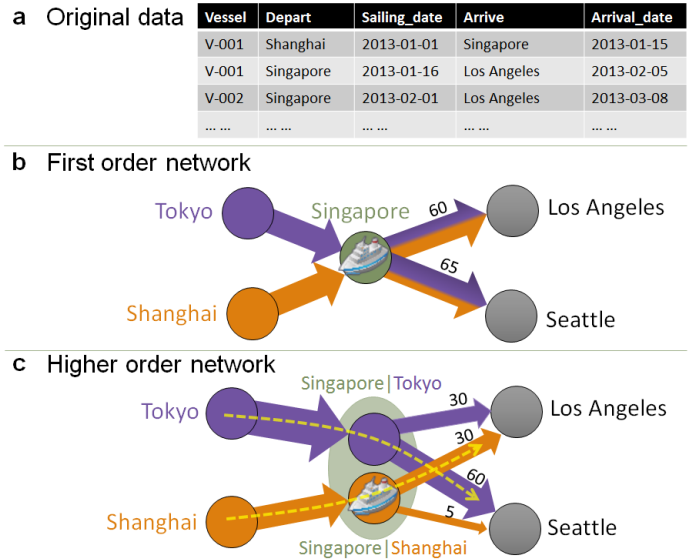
a Original data

| Vessel | Depart | Sailing_date | Arrive | Arrival_date |
|---|---|---|---|---|
| V-001 | Shanghai | 2013-01-01 | Singapore | 2013-01-15 |
| V-001 | Singapore | 2013-01-16 | Los Angeles | 2013-02-05 |
| V-002 | Singapore | 2013-02-01 | Los Angeles | 2013-03-08 |
| ... ... | ... ... | ... ... | ... ... | ... ... |

b First order network

Tokyo
Singapore
60
Los Angeles
65
Shanghai
Seattle

c Higher order network

Singapore|Tokyo
Tokyo
30
Los Angeles
30
60
Shanghai
5
Seattle
Singapore|Shanghai